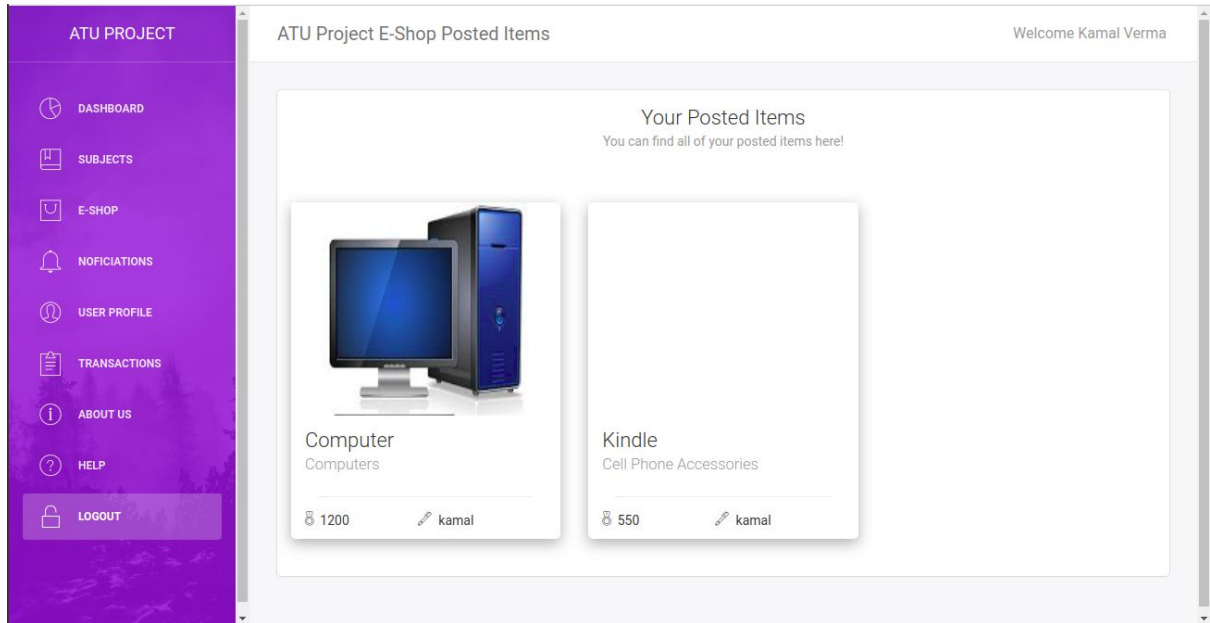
ATU PROJECT

DASHBOARD
SUBJECTS
E-SHOP
NOFICIATIONS
USER PROFILE
TRANSACTIONS
ABOUT US
HELP
LOGOUT

ATU Project E-Shop Posted Items

Welcome Kamal Verma

Your Posted Items
You can find all of your posted items here!

Computer
Computers
1200 kamal

Kindle
Cell Phone Accessories
550 kamal